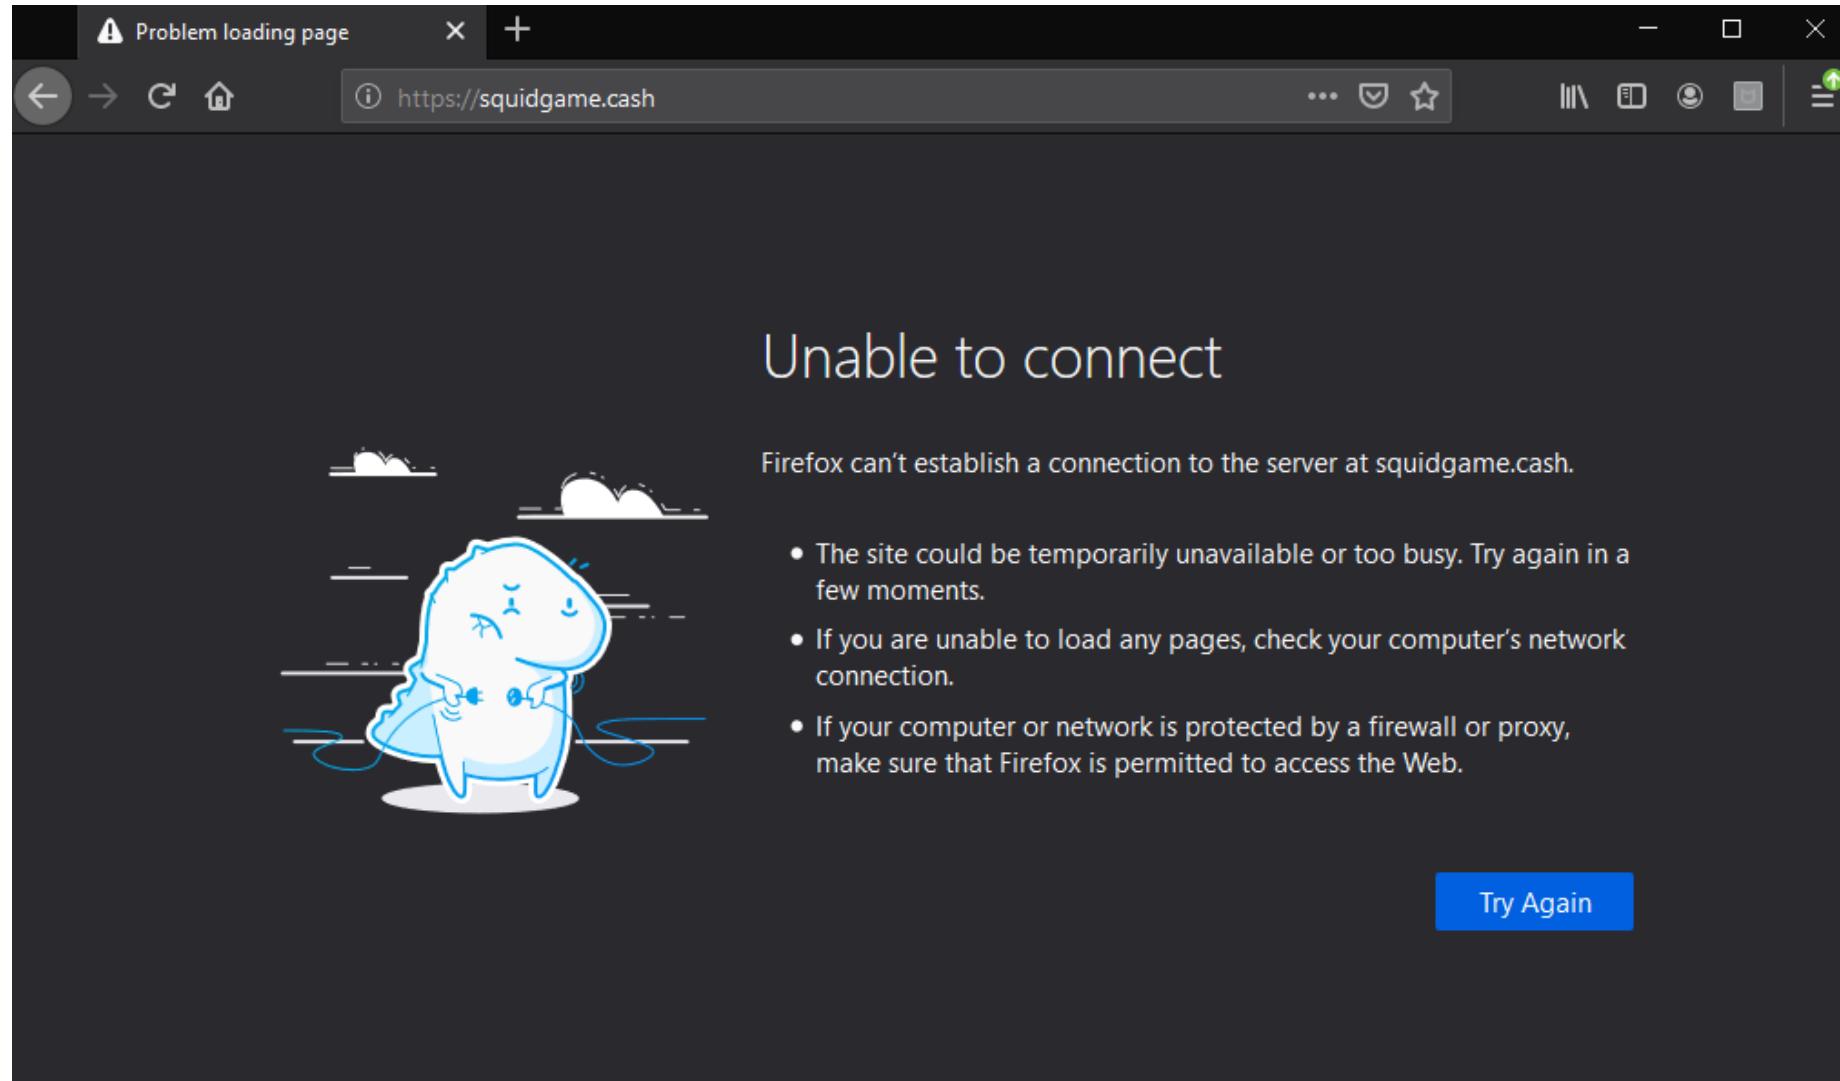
Problem loading page

https://squidgame.cash

Unable to connect

Firefox can't establish a connection to the server at squidgame.cash.

- The site could be temporarily unavailable or too busy. Try again in a few moments.
- If you are unable to load any pages, check your computer's network connection.
- If your computer or network is protected by a firewall or proxy, make sure that Firefox is permitted to access the Web.

Try Again